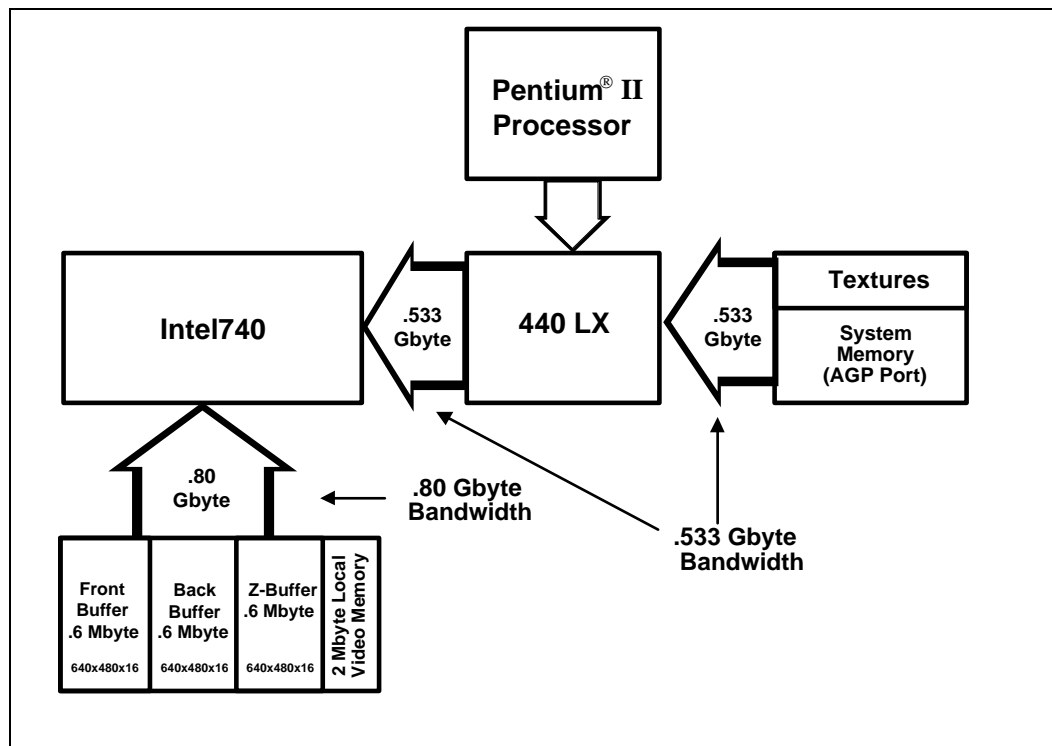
Pentium® II Processor

Intel740

.533 Gbyte

440 LX

.533 Gbyte

Textures

System Memory (AGP Port)

.80 Gbyte

.80 Gbyte Bandwidth

.533 Gbyte Bandwidth

Front Buffer .6 Mbyte 640x480x16

Back Buffer .6 Mbyte 640x480x16

Z-Buffer .6 Mbyte 640x480x16

2 Mbyte Local Video Memory